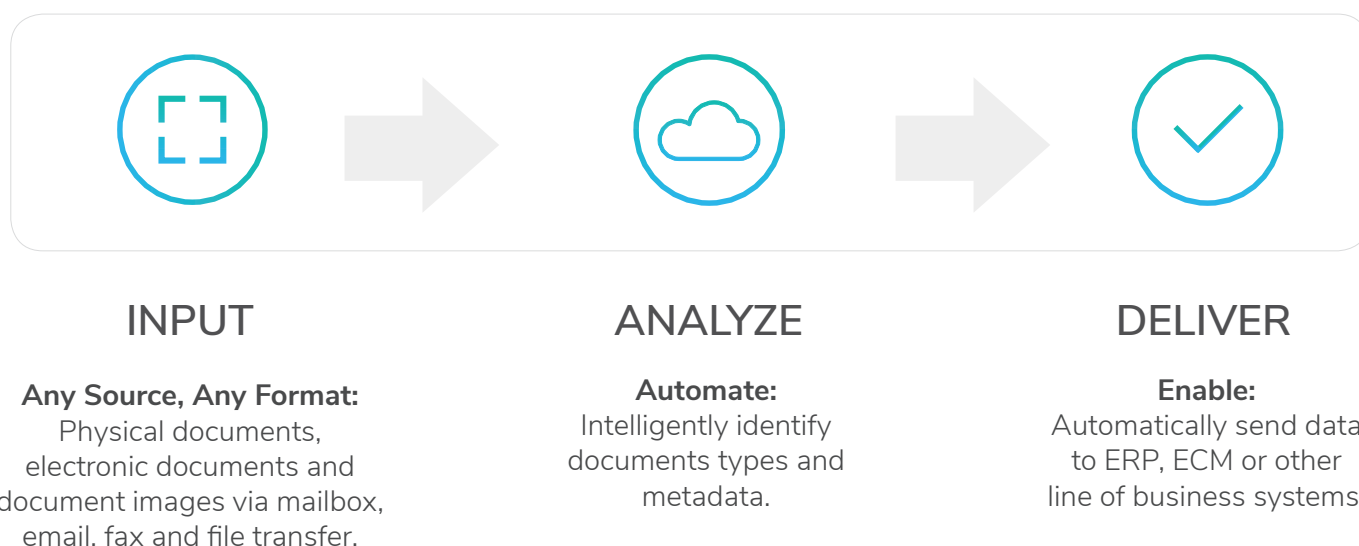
INPUT

**Any Source, Any Format:**
Physical documents, electronic documents and document images via mailbox, email. fax and file transfer.

ANALYZE

**Automate:**
Intelligently identify documents types and metadata.

DELIVER

**Enable:**
Automatically send data to ERP, ECM or other line of business systems